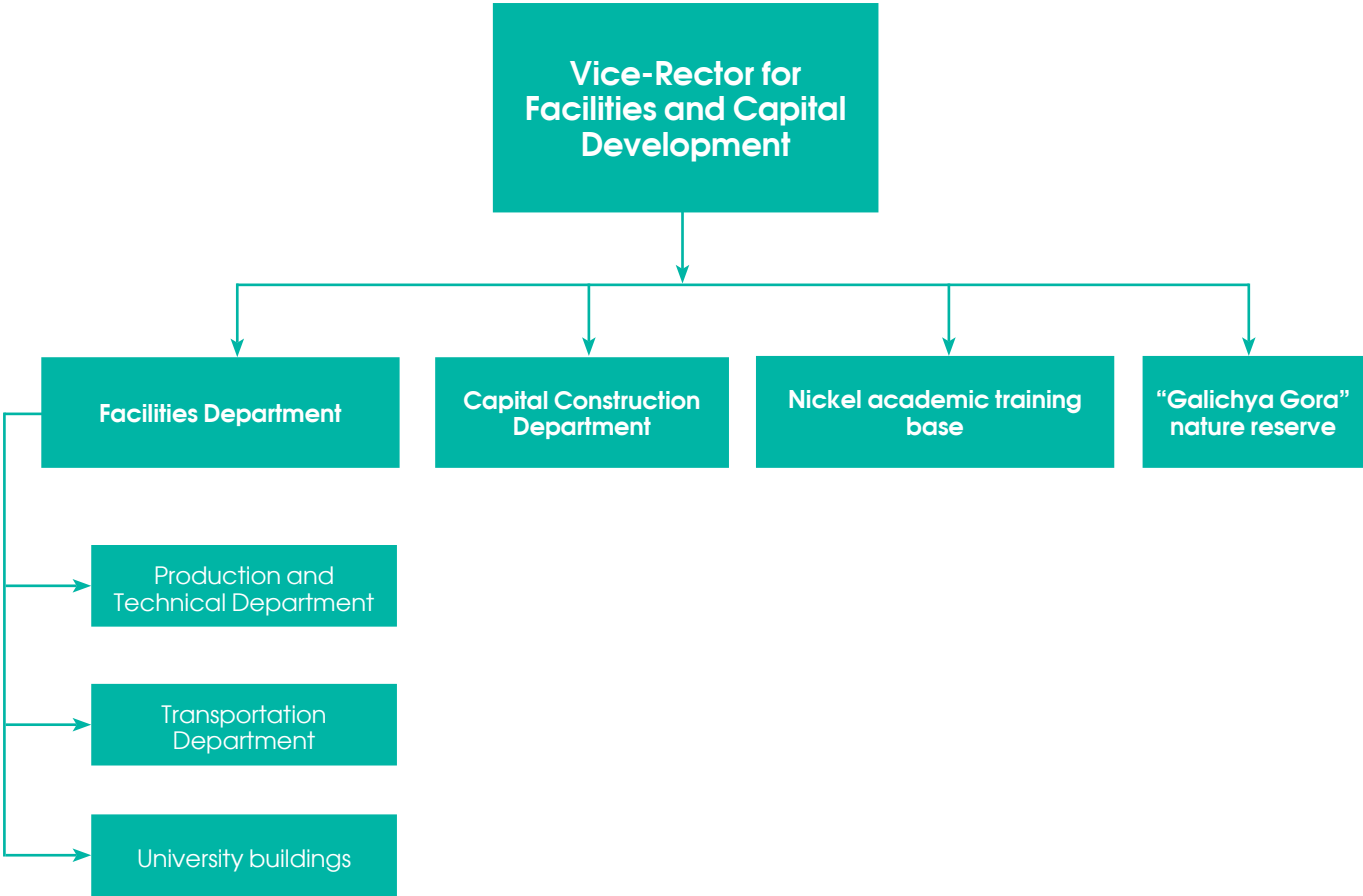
Vice-Rector for Facilities and Capital Development

Facilities Department

Capital Construction Department

Nickel academic training base

“Galichya Gora” nature reserve

Production and Technical Department

Transportation Department

University buildings